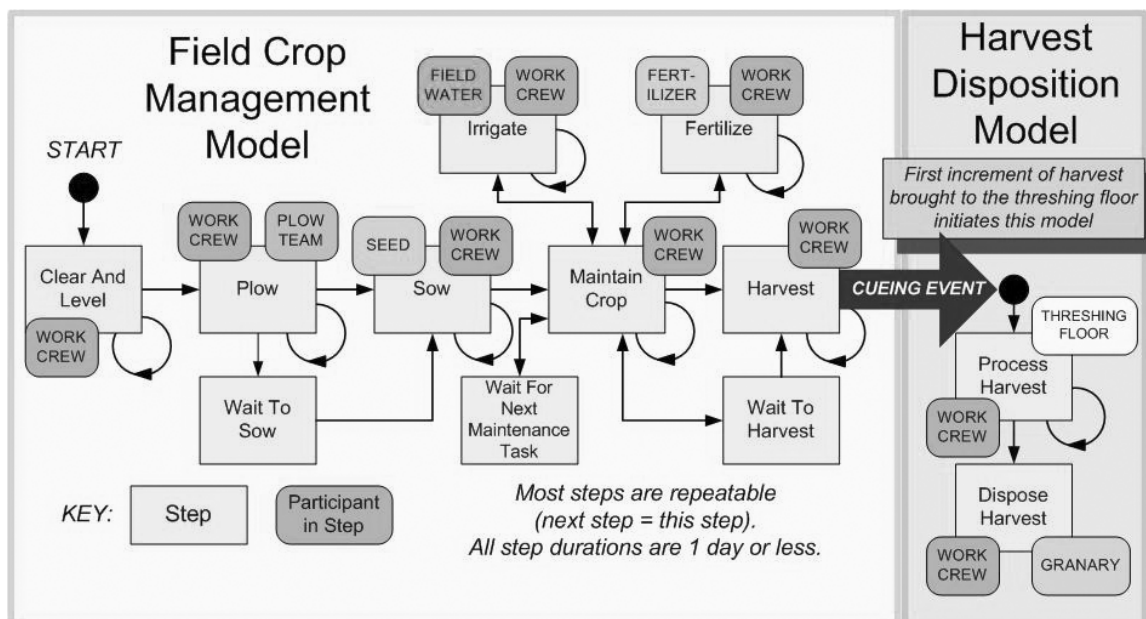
Field Crop Management Model

START

FIELD WATER
WORK CREW
Irrigate

FERT-ILIZER
WORK CREW
Fertilize

Harvest Disposition Model

First increment of harvest brought to the threshing floor initiates this model

WORK CREW
PLOW TEAM

SEED
WORK CREW

WORK CREW

WORK CREW

Clear And Level

WORK CREW

Plow

Sow

Maintain Crop

Harvest

CUEING EVENT

THRESHING FLOOR

Process Harvest

WORK CREW

Wait To Sow

Wait For Next Maintenance Task

Wait To Harvest

Dispose Harvest

WORK CREW
GRANARY

KEY:
Step
Participant in Step

Most steps are repeatable (next step = this step).
All step durations are 1 day or less.